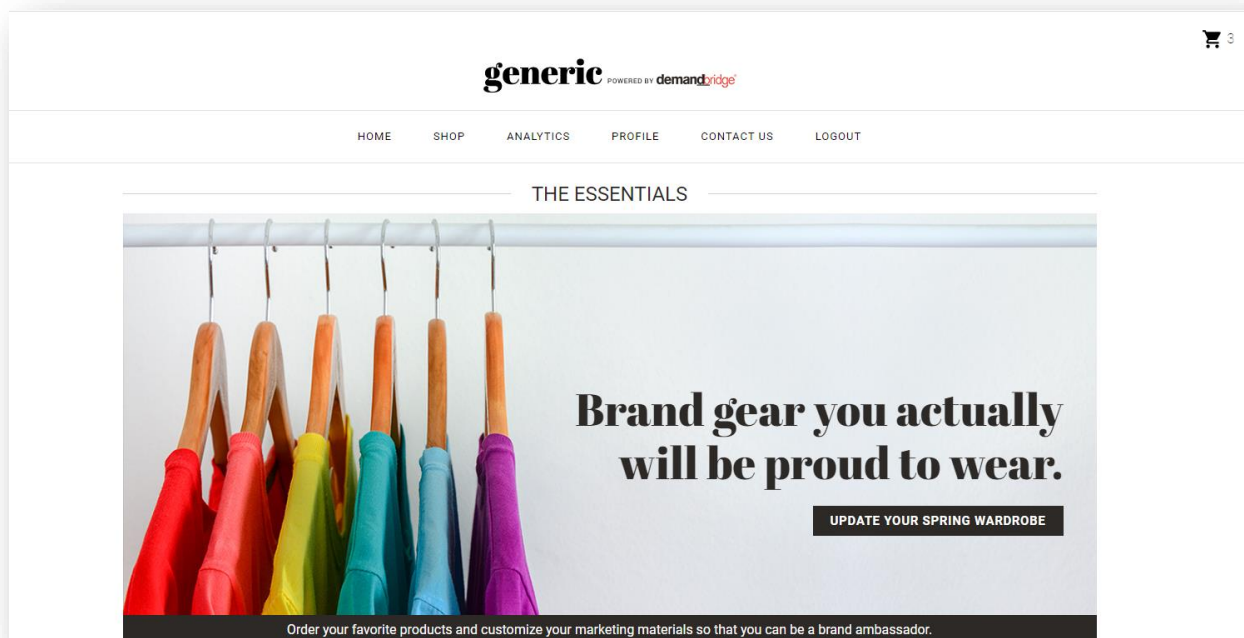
3

generic POWERED BY demandbridge

HOME SHOP ANALYTICS PROFILE CONTACT US LOGOUT

THE ESSENTIALS

Brand gear you actually will be proud to wear.

UPDATE YOUR SPRING WARDROBE

Order your favorite products and customize your marketing materials so that you can be a brand ambassador.